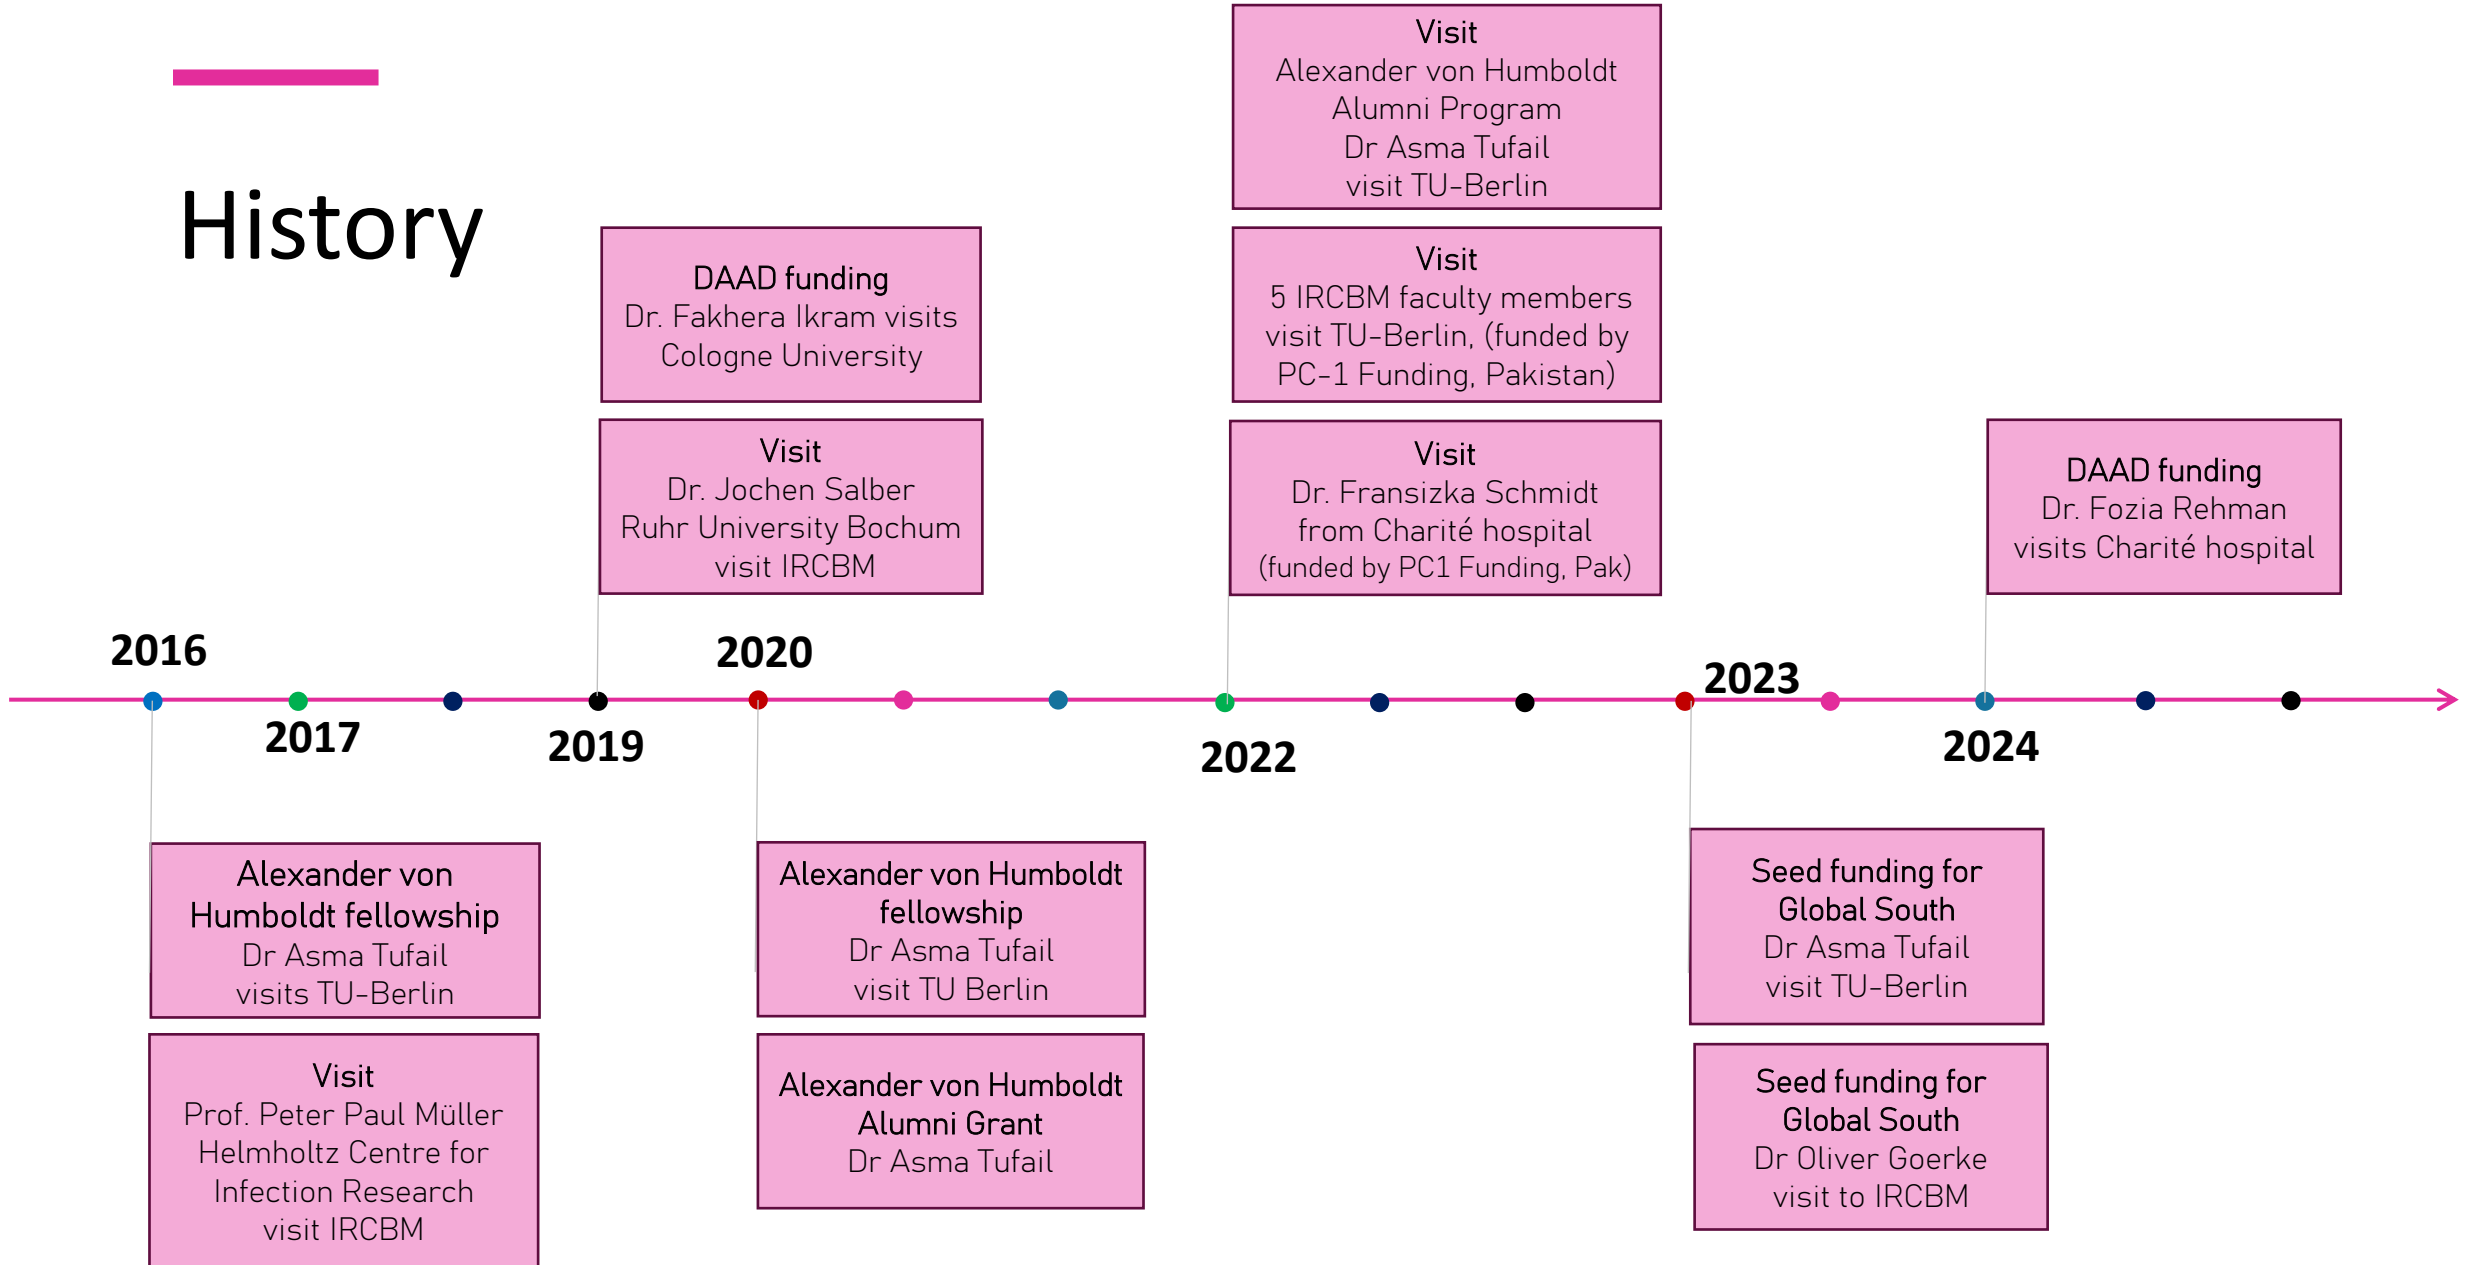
History

Visit
Alexander von Humboldt
Alumni Program
Dr Asma Tufail
visit TU-Berlin

DAAD funding
Dr. Fakhera Ikram visits
Cologne University

Visit
5 IRCBM faculty members
visit TU-Berlin, (funded by
PC-1 Funding, Pakistan)

Visit
Dr. Jochen Salber
Ruhr University Bochum
visit IRCBM

Visit
Dr. Fransizka Schmidt
from Charité hospital
(funded by PC1 Funding, Pak)

DAAD funding
Dr. Fozia Rehman
visits Charité hospital

2016

2017

2019

2020

2022

2023

2024

Alexander von
Humboldt fellowship
Dr Asma Tufail
visits TU-Berlin

Alexander von Humboldt
fellowship
Dr Asma Tufail
visit TU Berlin

Seed funding for
Global South
Dr Asma Tufail
visit TU-Berlin

Visit
Prof. Peter Paul Müller
Helmholtz Centre for
Infection Research
visit IRCBM

Alexander von Humboldt
Alumni Grant
Dr Asma Tufail

Seed funding for
Global South
Dr Oliver Goerke
visit to IRCBM